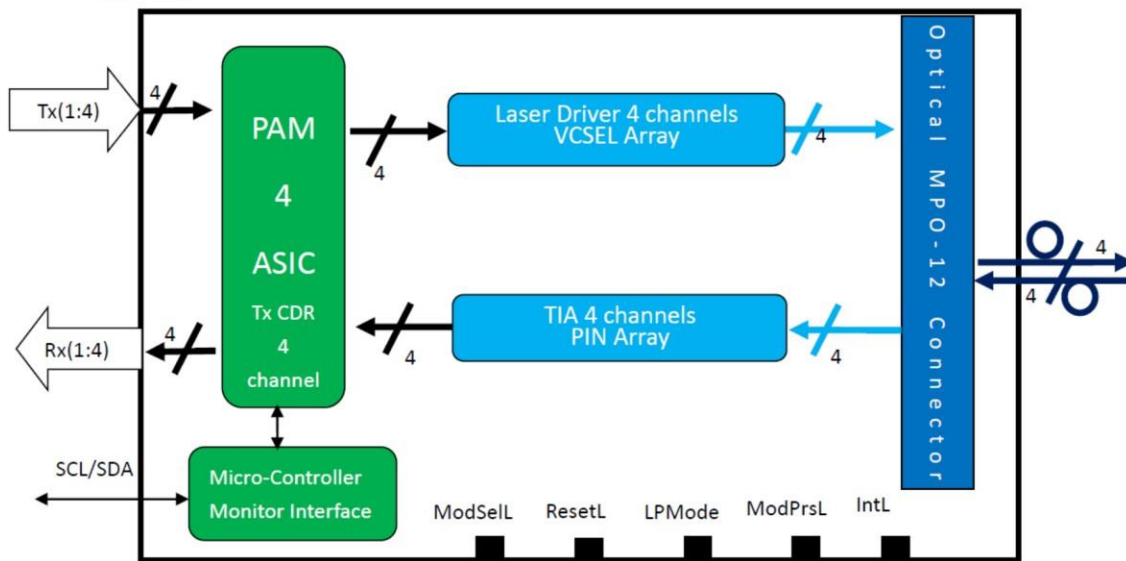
Tx(1:4)

4

PAM

4

ASIC

Tx CDR

4

channel

4

Laser Driver 4 channels
VCSEL Array

4

Optical MPO-12 Connector

4

4

TIA 4 channels
PIN Array

4

4

Rx(1:4)

4

SCL/SDA

Micro-Controller
Monitor Interface

ModSelL

ResetL

LPMode

ModPrsL

IntL